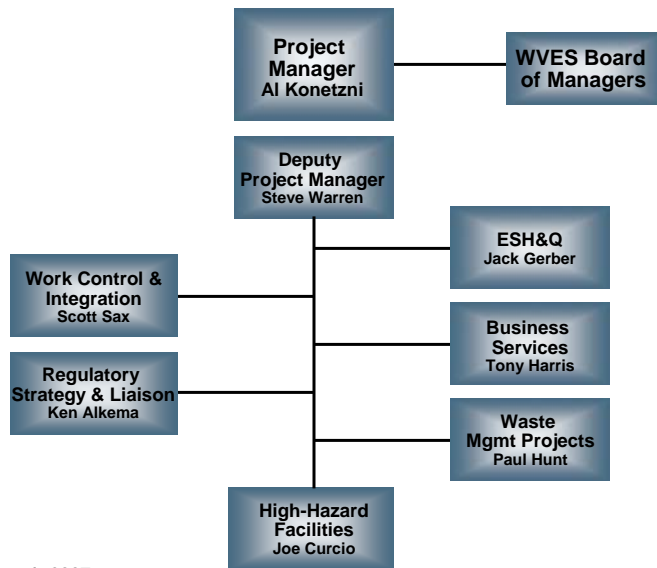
Project Manager
Al Konetzni

WVES Board of Managers

Deputy Project Manager
Steve Warren

ESH&Q
Jack Gerber

Work Control & Integration
Scott Sax

Business Services
Tony Harris

Regulatory Strategy & Liaison
Ken Alkema

Waste Mgmt Projects
Paul Hunt

High-Hazard Facilities
Joe Curcio

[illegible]